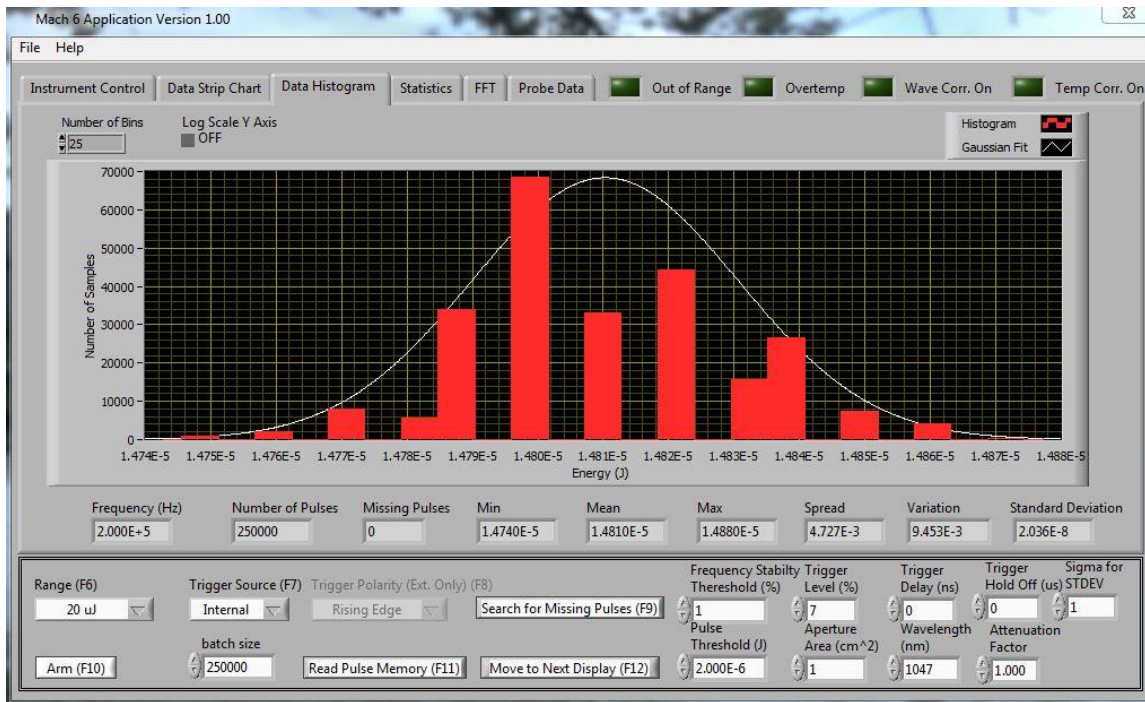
Mach 6 Application Version 1.00

File Help

Instrument Control | Data Strip Chart | Data Histogram | Statistics | FFT | Probe Data | Out of Range | Overtemp | Wave Corr. On | Temp Corr. On

Number of Bins
25

Log Scale Y Axis
OFF

Histogram
Gaussian Fit

70000
60000
50000
40000
30000
20000
10000
0

Number of Samples

1.474E-5 1.475E-5 1.476E-5 1.477E-5 1.478E-5 1.479E-5 1.480E-5 1.481E-5 1.482E-5 1.483E-5 1.484E-5 1.485E-5 1.486E-5 1.487E-5 1.488E-5

Energy (J)

| Frequency (Hz) | Number of Pulses | Missing Pulses | Min | Mean | Max | Spread | Variation | Standard Deviation |
|---|---|---|---|---|---|---|---|---|
| 2.000E+5 | 250000 | 0 | 1.4740E-5 | 1.4810E-5 | 1.4880E-5 | 4.727E-3 | 9.453E-3 | 2.036E-8 |

Range (F6)
20 uJ

Trigger Source (F7)
Internal

Trigger Polarity (Ext. Only) (F8)
Rising Edge

Search for Missing Pulses (F9)

Frequency Stabilty Threshold (%)
1

Trigger Level (%)
7

Trigger Delay (ns)
0

Trigger Hold Off (us)
0

Sigma for STDEV
1

Arm (F10)

batch size
250000

Read Pulse Memory (F11)

Move to Next Display (F12)

Pulse Threshold (J)
2.000E-6

Aperture Area (cm^2)
1

Wavelength (nm)
1047

Attenuation Factor
1.000